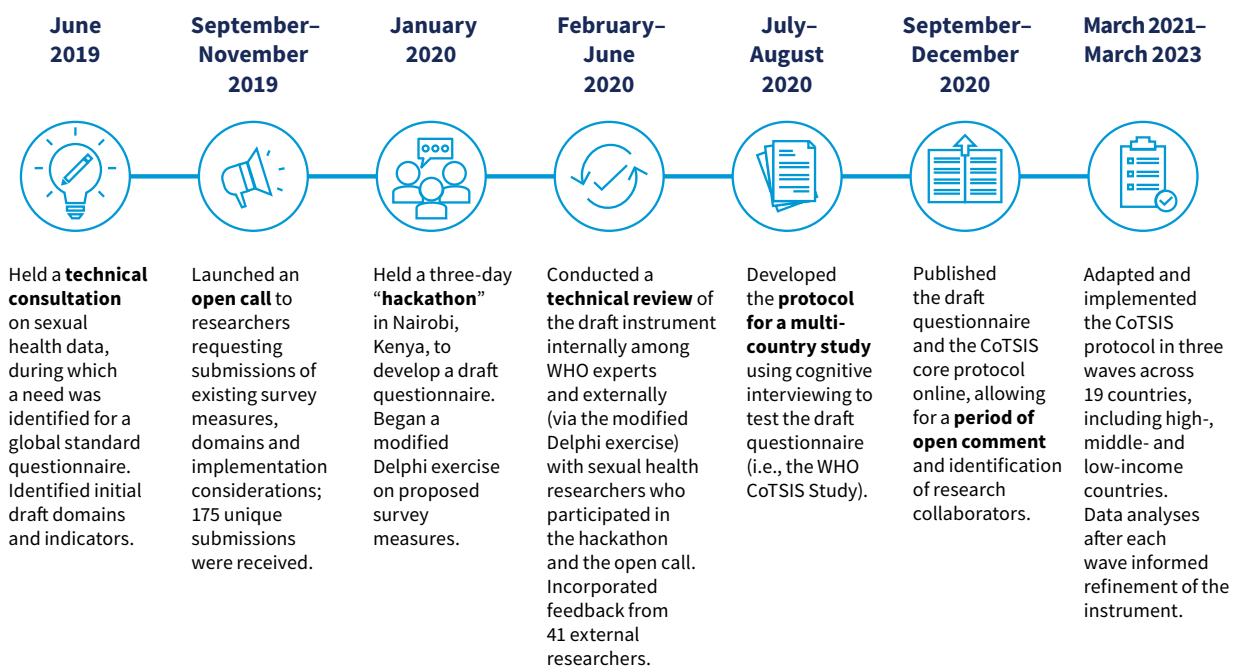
June 2019

Held a **technical consultation** on sexual health data, during which a need was identified for a global standard questionnaire. Identified initial draft domains and indicators.

September–November 2019

Launched an **open call** to researchers requesting submissions of existing survey measures, domains and implementation considerations; 175 unique submissions were received.

January 2020

Held a three-day "**hackathon**" in Nairobi, Kenya, to develop a draft questionnaire. Began a modified Delphi exercise on proposed survey measures.

February–June 2020

Conducted a **technical review** of the draft instrument internally among WHO experts and externally (via the modified Delphi exercise) with sexual health researchers who participated in the hackathon and the open call. Incorporated feedback from 41 external researchers.

July–August 2020

Developed the **protocol for a multi-country study** using cognitive interviewing to test the draft questionnaire (i.e., the WHO CoTSIS Study).

September–December 2020

Published the draft questionnaire and the CoTSIS core protocol online, allowing for a **period of open comment** and identification of research collaborators.

March 2021–March 2023

Adapted and implemented the CoTSIS protocol in three waves across 19 countries, including high-, middle- and low-income countries. Data analyses after each wave informed refinement of the instrument.